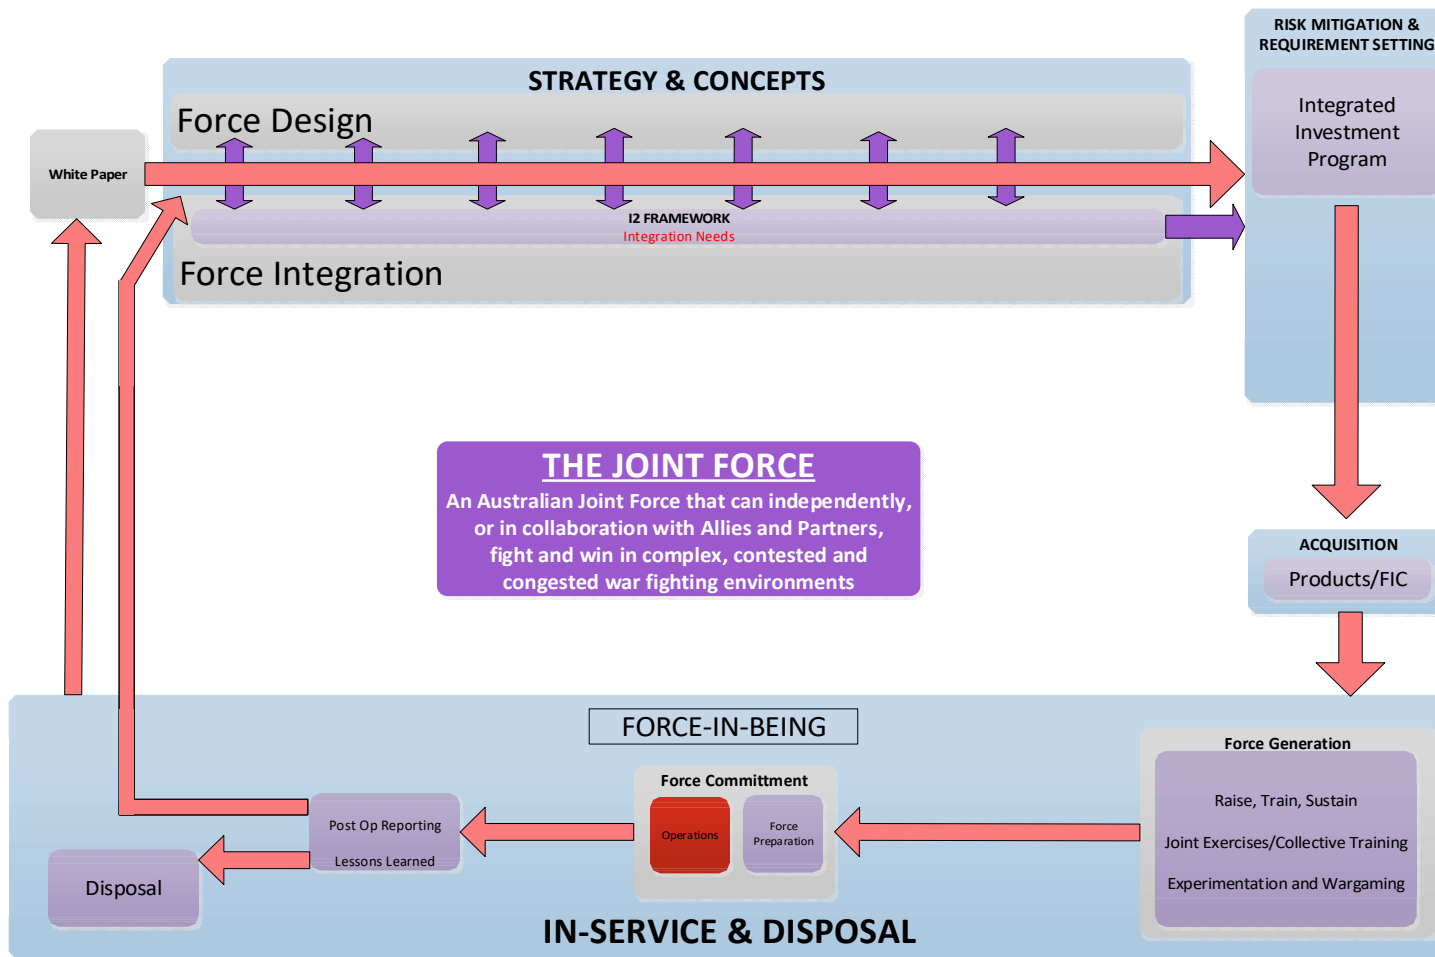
STRATEGY & CONCEPTS

Force Design

White Paper

I2 FRAMEWORK
Integration Needs

Force Integration

RISK MITIGATION & REQUIREMENT SETTING

Integrated Investment Program

THE JOINT FORCE
An Australian Joint Force that can independently, or in collaboration with Allies and Partners, fight and win in complex, contested and congested war fighting environments

ACQUISITION

Products/FIC

FORCE-IN-BEING

Force Generation

Raise, Train, Sustain

Joint Exercises/Collective Training

Experimentation and Wargaming

Force Committment

Operations

Force Preparation

Post Op Reporting

Lessons Learned

Disposal

IN-SERVICE & DISPOSAL